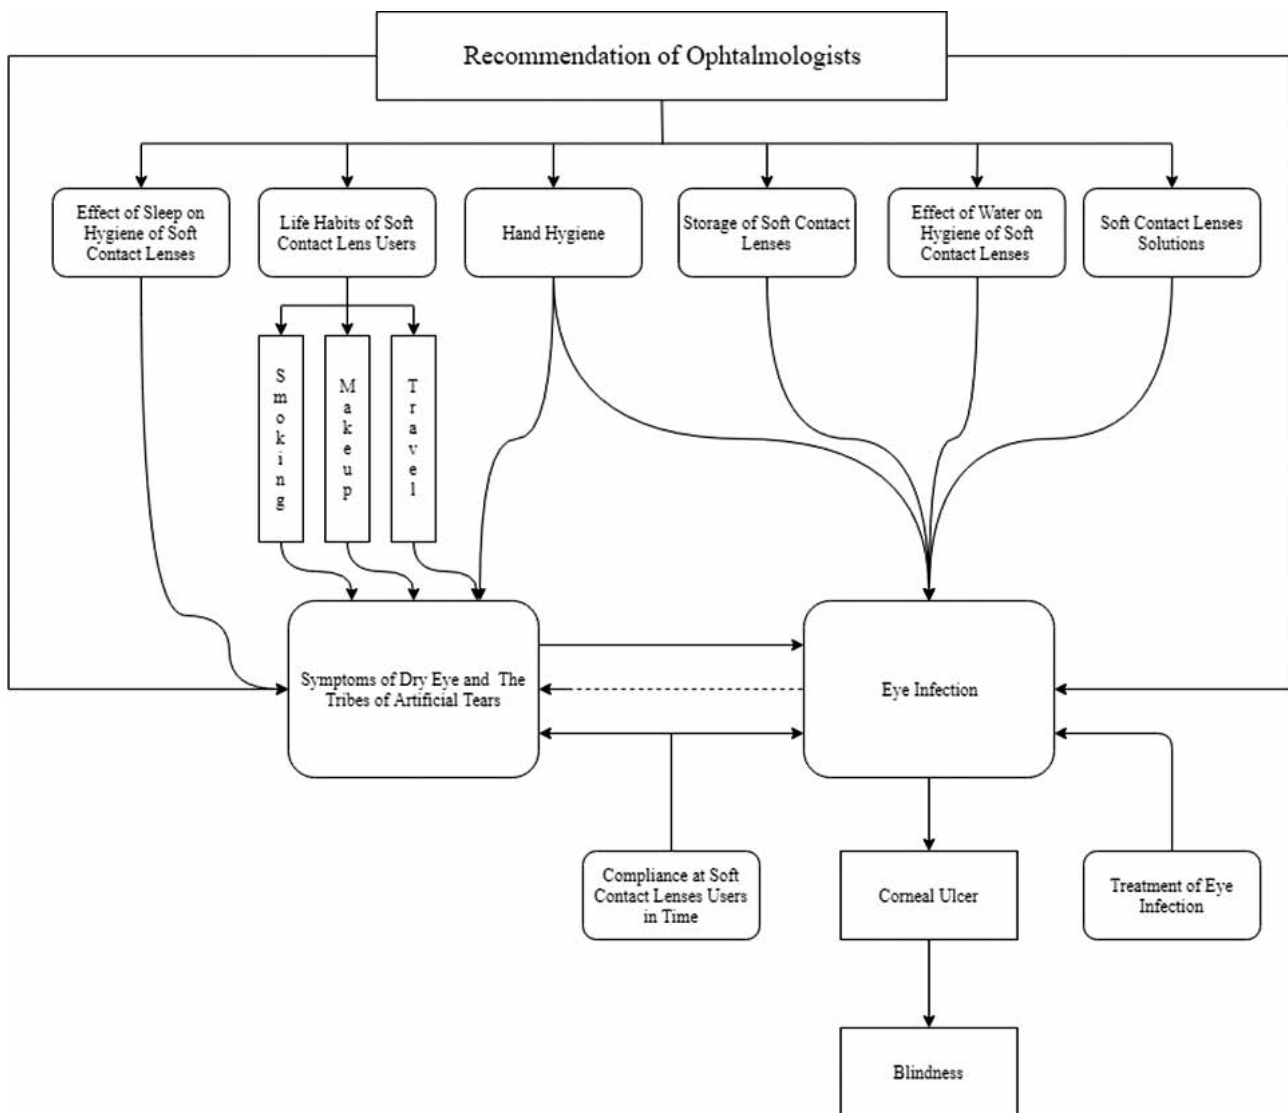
Recommendation of Ophtalmologists

Effect of Sleep on Hygiene of Soft Contact Lenses

Life Habits of Soft Contact Lens Users

Hand Hygiene

Storage of Soft Contact Lenses

Effect of Water on Hygiene of Soft Contact Lenses

Soft Contact Lenses Solutions

Smoking

Makeup

Travel

Symptoms of Dry Eye and The Tribes of Artificial Tears

Eye Infection

Compliance at Soft Contact Lenses Users in Time

Corneal Ulcer

Treatment of Eye Infection

Blindness